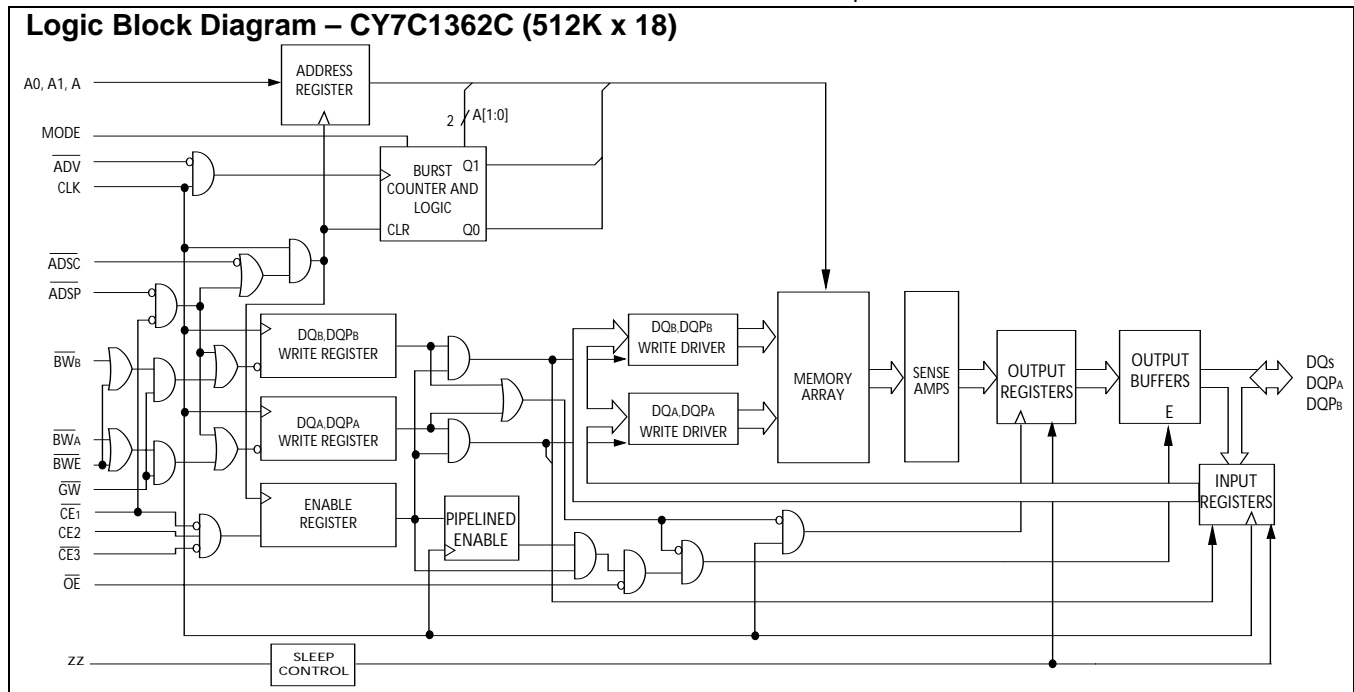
Logic Block Diagram – CY7C1362C (512K x 18)

A0, A1, A
ADDRESS REGISTER
2 A[1:0]
MODE
$\overline{ADV}$
CLK
BURST COUNTER AND LOGIC
Q1
Q0
CLR
$\overline{ADSC}$
$\overline{ADSP}$
$\overline{BW_B}$
$\overline{BW_A}$
$\overline{BWE}$
$\overline{GW}$
$\overline{CE_1}$
CE2
$\overline{CE_3}$
$\overline{OE}$
DQB,DQPB WRITE REGISTER
DQA,DQPA WRITE REGISTER
ENABLE REGISTER
PIPELINED ENABLE
DQB,DQPB WRITE DRIVER
DQA,DQPA WRITE DRIVER
MEMORY ARRAY
SENSE AMPS
OUTPUT REGISTERS
OUTPUT BUFFERS
E
INPUT REGISTERS
DQs
DQPA
DQPB
ZZ
SLEEP CONTROL